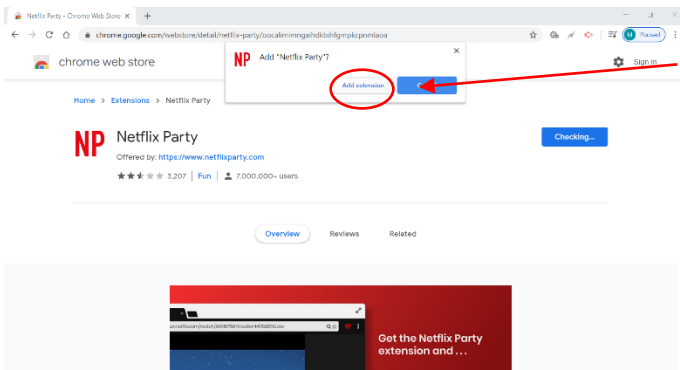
Netflix Party - Chrome Web Store
chrome.google.com/webstore/detail/netflix-party/oocalimimngaihdkbihfgmpkcpnmlaoa
Paused
chrome web store
NP Add "Netflix Party"?
Add extension
Sign in
Home > Extensions > Netflix Party
NP
Netflix Party
Offered by: https://www.netflixparty.com
3,207 | Fun | 7,000,000+ users
Checking...
Overview
Reviews
Related
Get the Netflix Party extension and ...